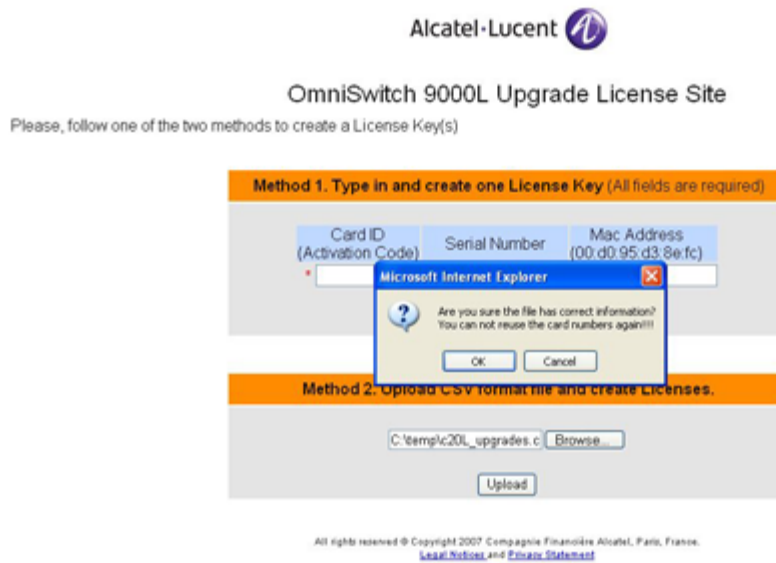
Alcatel·Lucent

OmniSwitch 9000L Upgrade License Site

Please, follow one of the two methods to create a License Key(s)

Method 1. Type in and create one License Key (All fields are required)

| Card ID (Activation Code) | Serial Number | Mac Address (00:d0:95:d3:8e:fc) |
|---|---|---|
| * | | |

Microsoft Internet Explorer

Are you sure the file has correct information?
You can not reuse the card numbers again!!!!

OK Cancel

Method 2. Upload CSV format file and create Licenses.

C:\temp\c20L_upgrades.c Browse...

Upload

All rights reserved © Copyright 2007 Compagnie Financière Alcatel, Paris, France.
Legal Notices and Privacy Statement